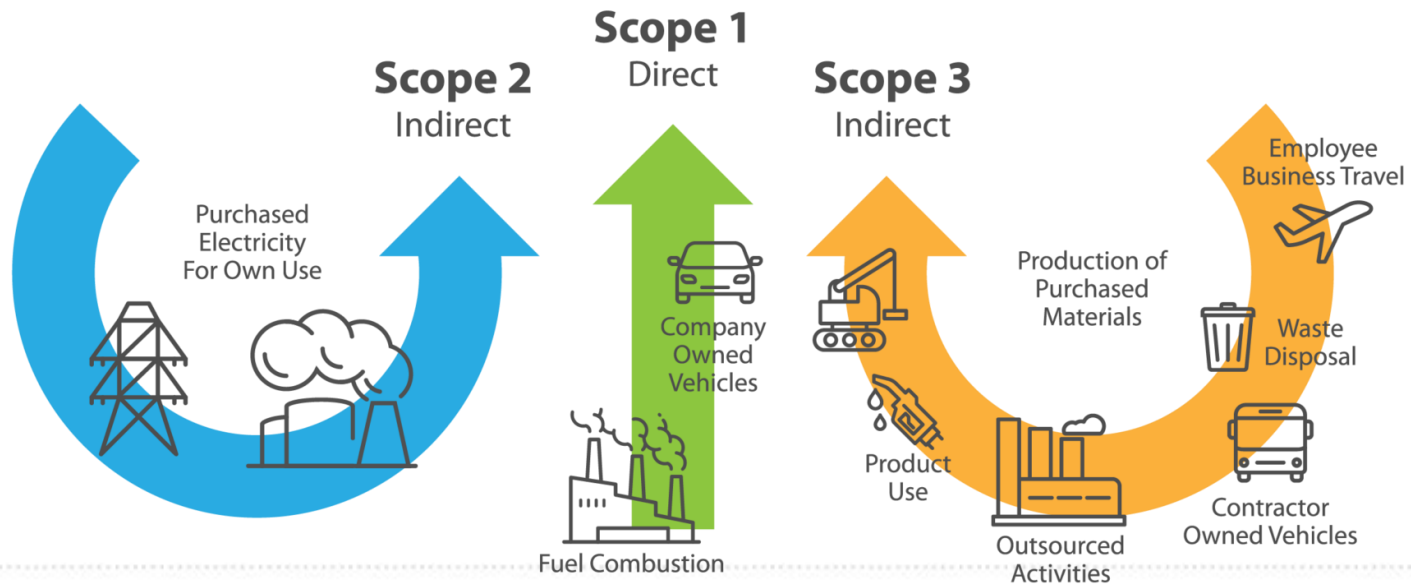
Scope 1
Direct

Scope 2
Indirect

Scope 3
Indirect

Purchased Electricity For Own Use

Company Owned Vehicles

Fuel Combustion

Employee Business Travel

Production of Purchased Materials

Waste Disposal

Product Use

Contractor Owned Vehicles

Outsourced Activities